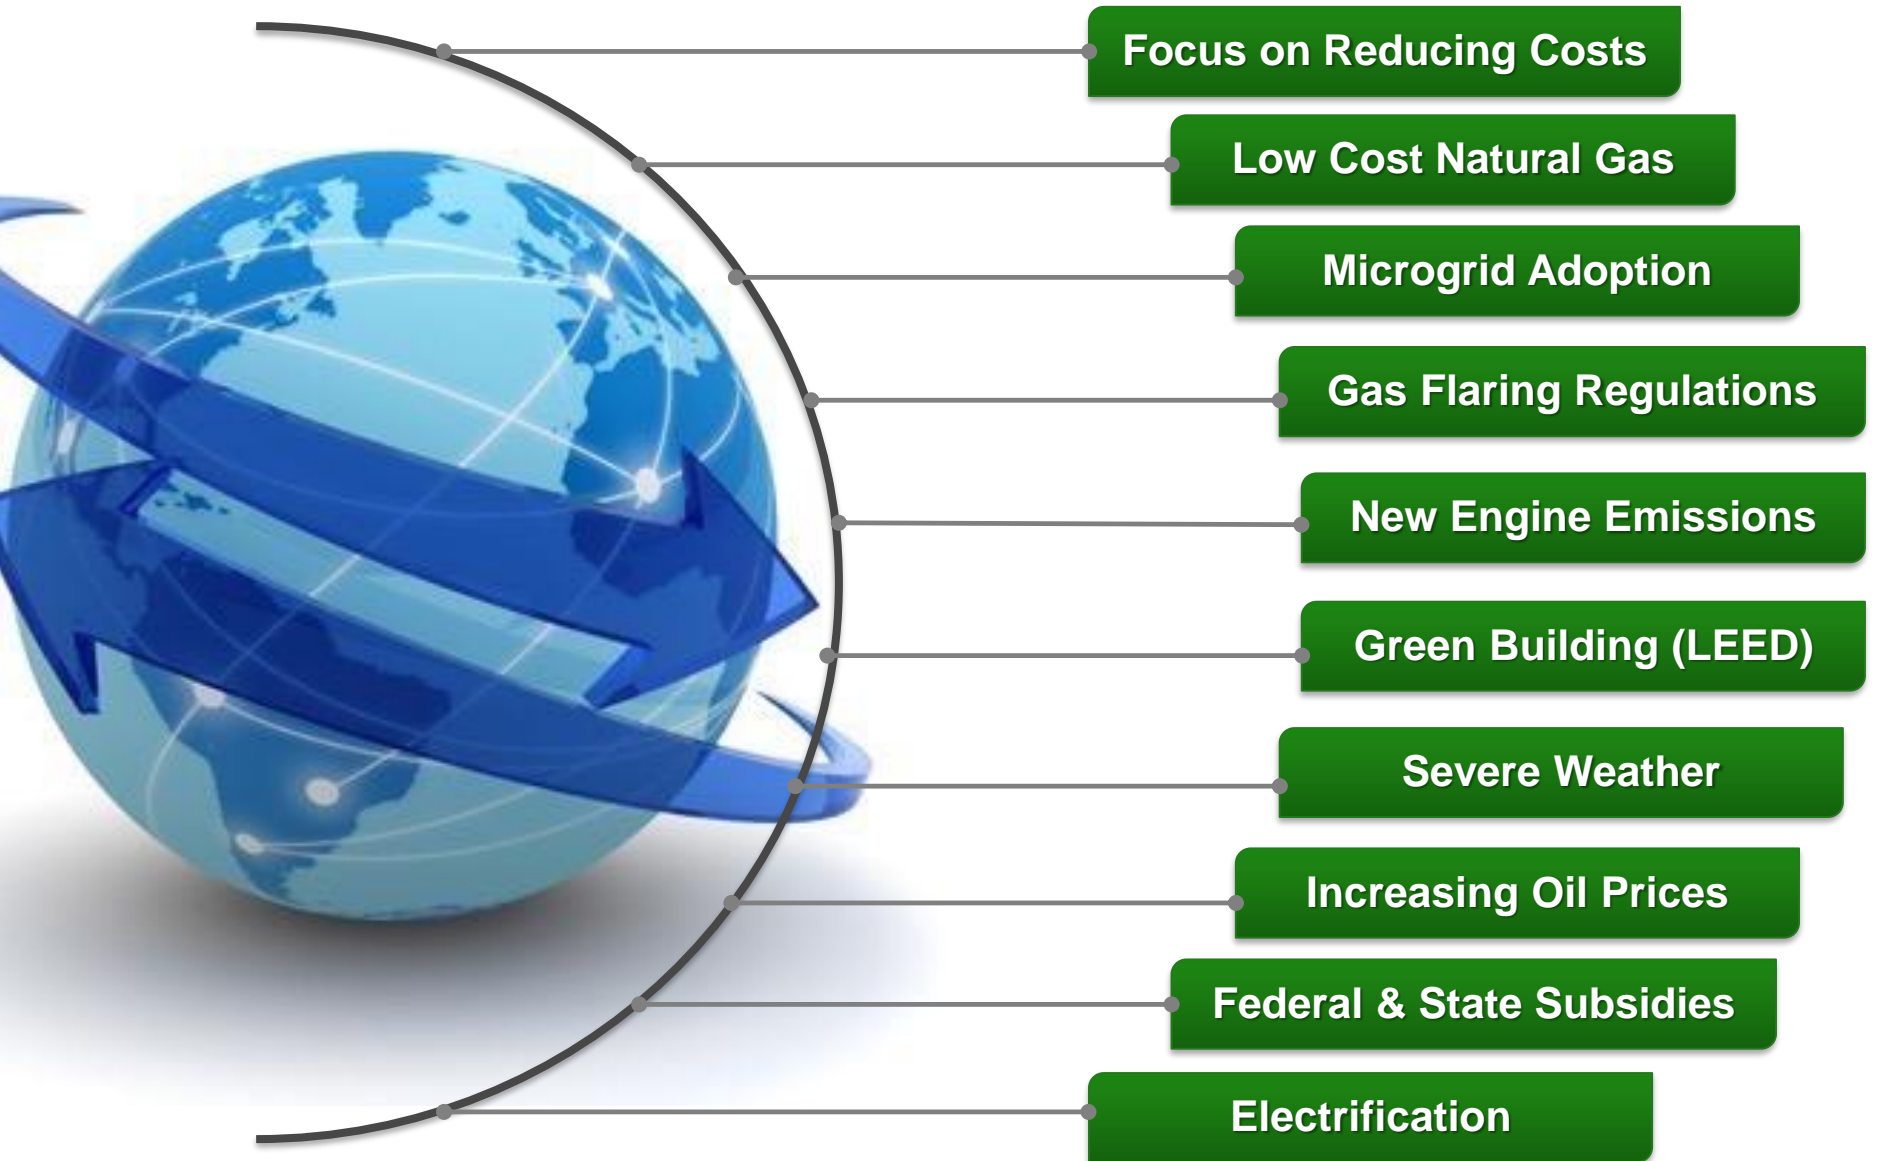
Focus on Reducing Costs

Low Cost Natural Gas

Microgrid Adoption

Gas Flaring Regulations

New Engine Emissions

Green Building (LEED)

Severe Weather

Increasing Oil Prices

Federal & State Subsidies

Electrification